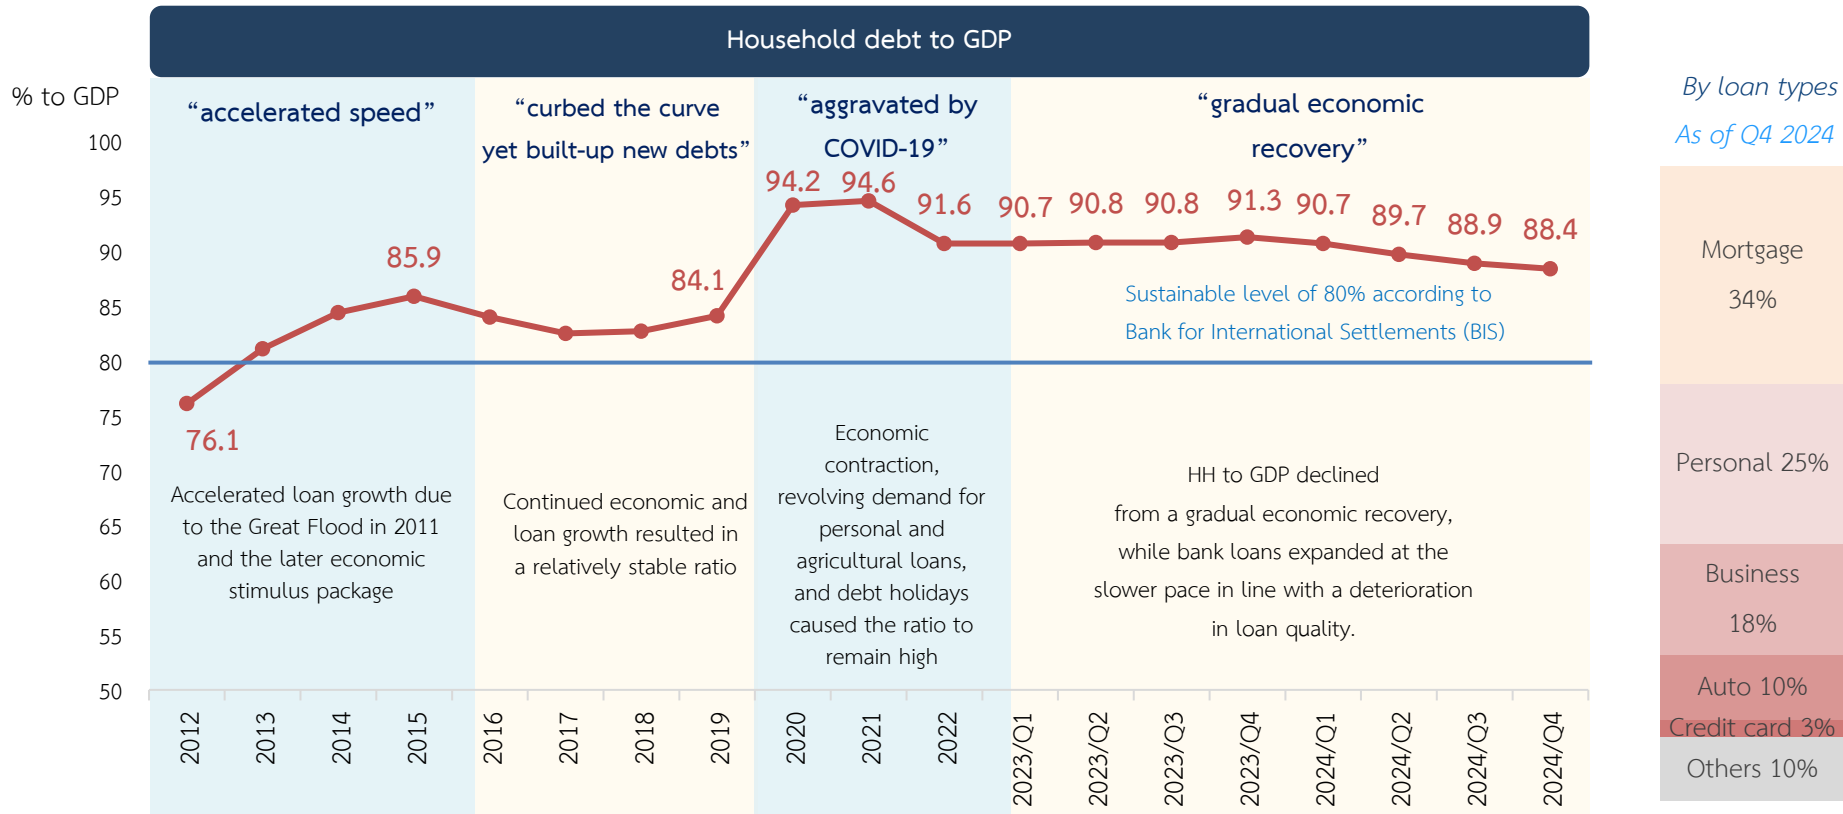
Household debt to GDP

% to GDP

100
95
90
85
80
75
70
65
60
55
50

“accelerated speed”

“curbed the curve yet built-up new debts”

“aggravated by COVID-19”

“gradual economic recovery”

76.1
85.9
84.1
94.2
94.6
91.6
90.7
90.8
90.8
91.3
90.7
89.7
88.9
88.4

Sustainable level of 80% according to Bank for International Settlements (BIS)

Accelerated loan growth due to the Great Flood in 2011 and the later economic stimulus package

Continued economic and loan growth resulted in a relatively stable ratio

Economic contraction, revolving demand for personal and agricultural loans, and debt holidays caused the ratio to remain high

HH to GDP declined from a gradual economic recovery, while bank loans expanded at the slower pace in line with a deterioration in loan quality.

2012
2013
2014
2015
2016
2017
2018
2019
2020
2021
2022
2023/Q1
2023/Q2
2023/Q3
2023/Q4
2024/Q1
2024/Q2
2024/Q3
2024/Q4

By loan types
As of Q4 2024

Mortgage 34%

Personal 25%

Business 18%

Auto 10%

Credit card 3%

Others 10%